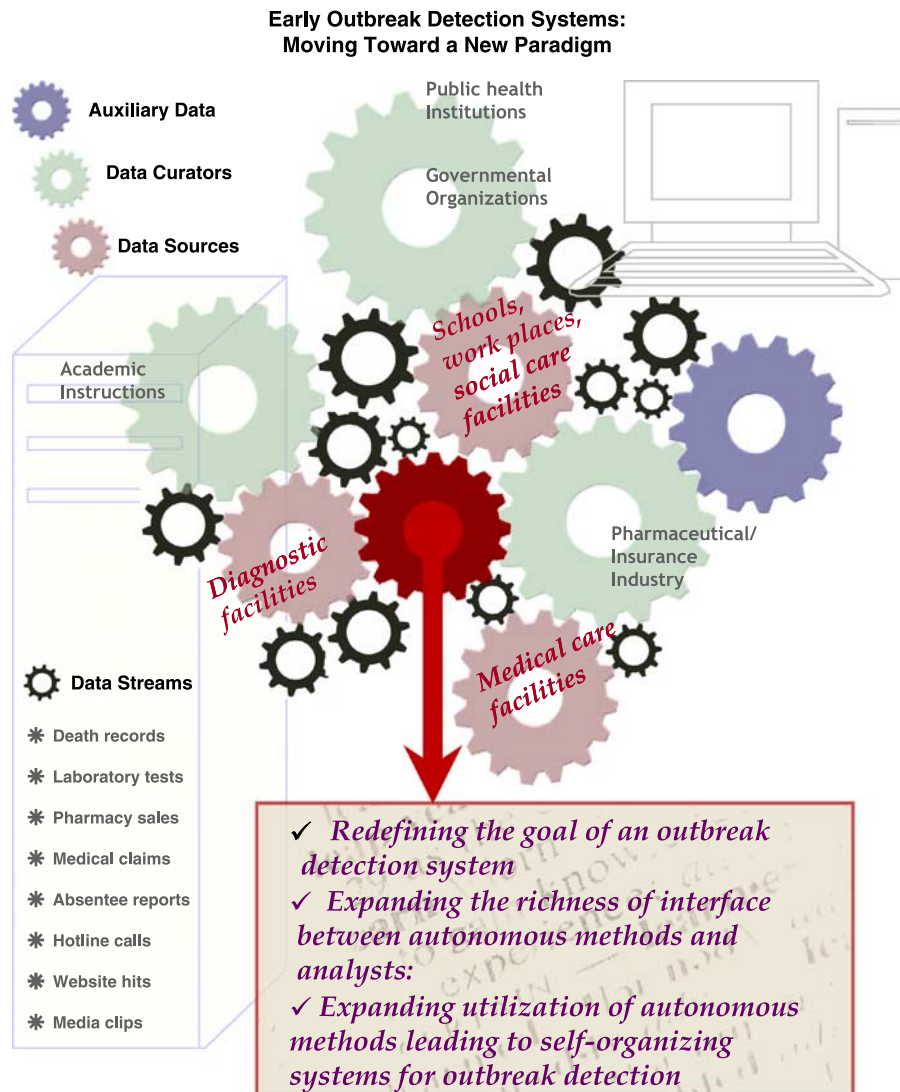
Early Outbreak Detection Systems:
Moving Toward a New Paradigm

Auxiliary Data

Data Curators

Data Sources

Public health Institutions

Governmental Organizations

Academic Instructions

Schools, work places, social care facilities

Diagnostic facilities

Pharmaceutical/ Insurance Industry

Medical care facilities

Data Streams

❋ Death records

❋ Laboratory tests

❋ Pharmacy sales

❋ Medical claims

❋ Absentee reports

❋ Hotline calls

❋ Website hits

❋ Media clips

✓ Redefining the goal of an outbreak detection system

✓ Expanding the richness of interface between autonomous methods and analysts:

✓ Expanding utilization of autonomous methods leading to self-organizing systems for outbreak detection